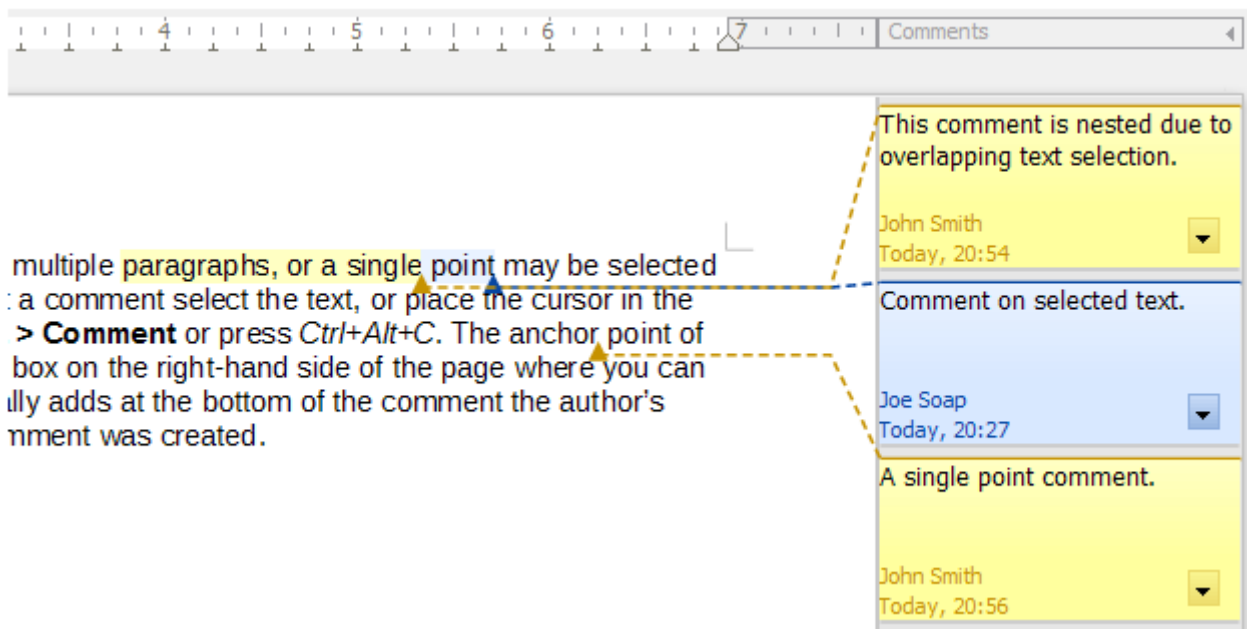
4 5 6 7 Comments

multiple paragraphs, or a single point may be selected a comment select the text, or place the cursor in the > Comment or press Ctrl+Alt+C. The anchor point of box on the right-hand side of the page where you can lly adds at the bottom of the comment the author's mment was created.

This comment is nested due to overlapping text selection.

John Smith
Today, 20:54

Comment on selected text.

Joe Soap
Today, 20:27

A single point comment.

John Smith
Today, 20:56